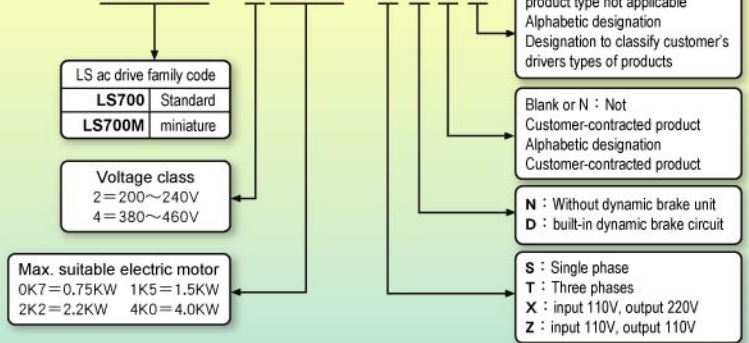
product type not applicable
Alphabetic designation
Designation to classify customer's drivers types of products

LS ac drive family code

| LS700 | Standard |
|---|---|
| LS700M | miniature |

Blank or N：Not
Customer-contracted product
Alphabetic designation
Customer-contracted product

Voltage class
2＝200～240V
4＝380～460V

N：Without dynamic brake unit
D：built-in dynamic brake circuit

Max. suitable electric motor
0K7＝0.75KW 1K5＝1.5KW
2K2＝2.2KW 4K0＝4.0KW

S：Single phase
T：Three phases
X：input 110V, output 220V
Z：input 110V, output 110V